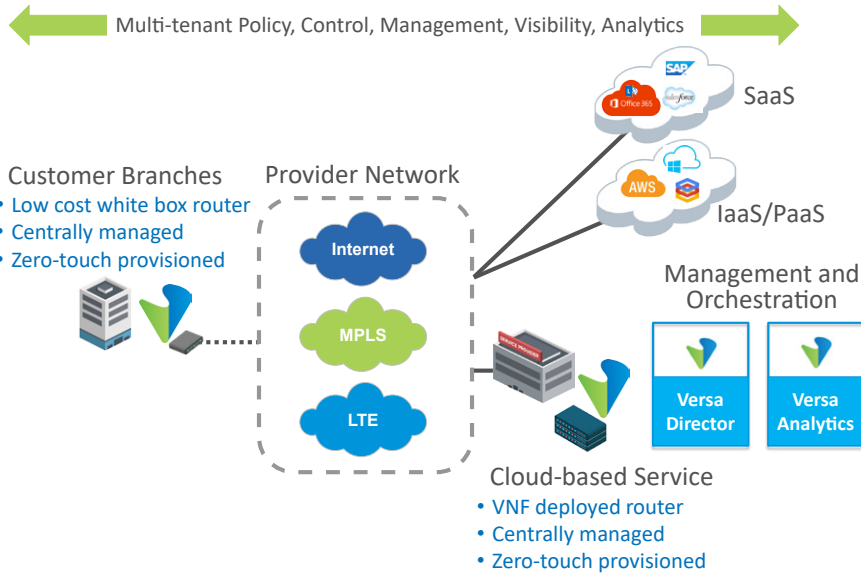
Multi-tenant Policy, Control, Management, Visibility, Analytics

SAP
Office 365
salesforce
SaaS

AWS
IaaS/PaaS

Customer Branches
• Low cost white box router
• Centrally managed
• Zero-touch provisioned

Provider Network
Internet
MPLS
LTE

Management and Orchestration
Versa Director
Versa Analytics

SERVICE PROVIDER

Cloud-based Service
• VNF deployed router
• Centrally managed
• Zero-touch provisioned